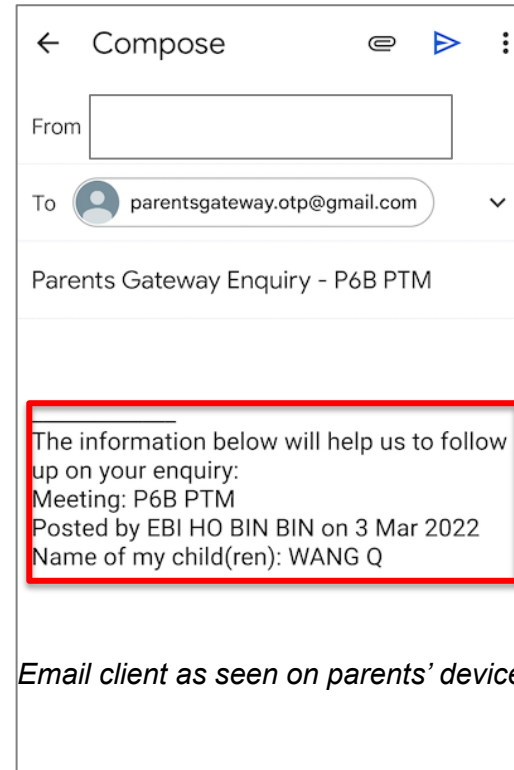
← Compose

From

To parentsgateway.otp@gmail.com

Parents Gateway Enquiry - P6B PTM

The information below will help us to follow up on your enquiry:
Meeting: P6B PTM
Posted by EBI HO BIN BIN on 3 Mar 2022
Name of my child(ren): WANG Q

Email client as seen on parents' device